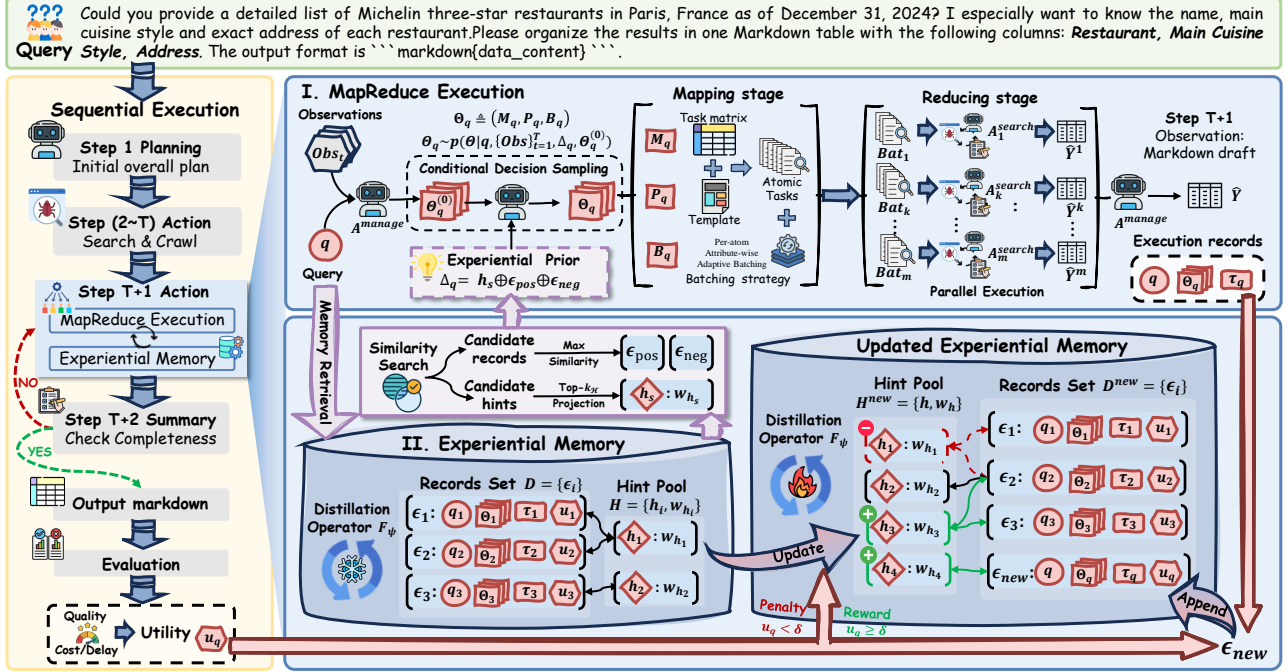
Query Could you provide a detailed list of Michelin three-star restaurants in Paris, France as of December 31, 2024? I especially want to know the name, main cuisine style and exact address of each restaurant.Please organize the results in one Markdown table with the following columns: **Restaurant, Main Cuisine Style, Address**. The output format is ```markdown{data_content} ```.

Sequential Execution

Step 1 Planning
Initial overall plan

Step (2~T) Action
Search & Crawl

Step T+1 Action
MapReduce Execution
Experiential Memory

NO

Step T+2 Summary
Check Completeness

YES

Output markdown

Evaluation

Quality
Cost/Delay
Utility $u_q$

I. MapReduce Execution

Observations
$Obs_t$
$\Theta_q \triangleq (M_q, P_q, B_q)$
$\Theta_q \sim p(\Theta | q, \{Obs\}_{t=1}^{T}, \Delta_q, \Theta_q^{(0)})$
Conditional Decision Sampling
$\Theta_q^{(0)}$
$\Theta_q$
$A^{manage}$
$q$
Query
Experiential Prior
$\Delta_q = h_s \oplus \epsilon_{pos} \oplus \epsilon_{neg}$

Mapping stage
$M_q$
Task matrix
$P_q$
Template
Atomic Tasks
$B_q$
Per-atom Attribute-wise Adaptive Batching
Batching strategy

Reducing stage
$Bat_1$ $A_1^{search}$ $\hat{Y}^1$
$Bat_k$ $A_k^{search}$ $\hat{Y}^k$
$Bat_m$ $A_m^{search}$ $\hat{Y}^m$
Parallel Execution

Step T+1
Observation:
Markdown draft
$A^{manage}$ $\hat{Y}$

Execution records
$q$ $\Theta_q$ $\tau_q$

Memory Retrieval

Similarity Search
Candidate records
Max Similarity
$\epsilon_{pos}$ $\epsilon_{neg}$
Candidate hints
Top-$k_{\mathcal{H}}$ Projection
$h_s : w_{h_s}$

II. Experiential Memory
Distillation Operator $F_\psi$
Records Set $D = \{\epsilon_i\}$
$\epsilon_1$: $q_1$ $\Theta_1$ $\tau_1$ $u_1$
$\epsilon_2$: $q_2$ $\Theta_2$ $\tau_2$ $u_2$
$\epsilon_3$: $q_3$ $\Theta_3$ $\tau_3$ $u_3$
Hint Pool
$H = \{h_i, w_{h_i}\}$
$h_1 : w_{h_1}$
$h_2 : w_{h_2}$

Update

Updated Experiential Memory
Distillation Operator $F_\psi$
Hint Pool
$H^{new} = \{h, w_h\}$
$h_1 : w_{h_1}$
$h_2 : w_{h_2}$
$h_3 : w_{h_3}$
$h_4 : w_{h_4}$
Records Set $D^{new} = \{\epsilon_i\}$
$\epsilon_1$: $q_1$ $\Theta_1$ $\tau_1$ $u_1$
$\epsilon_2$: $q_2$ $\Theta_2$ $\tau_2$ $u_2$
$\epsilon_3$: $q_3$ $\Theta_3$ $\tau_3$ $u_3$
$\epsilon_{new}$: $q$ $\Theta_q$ $\tau_q$ $u_q$

Append

Penalty
$u_q < \delta$
Reward
$u_q \geq \delta$

$\epsilon_{new}$